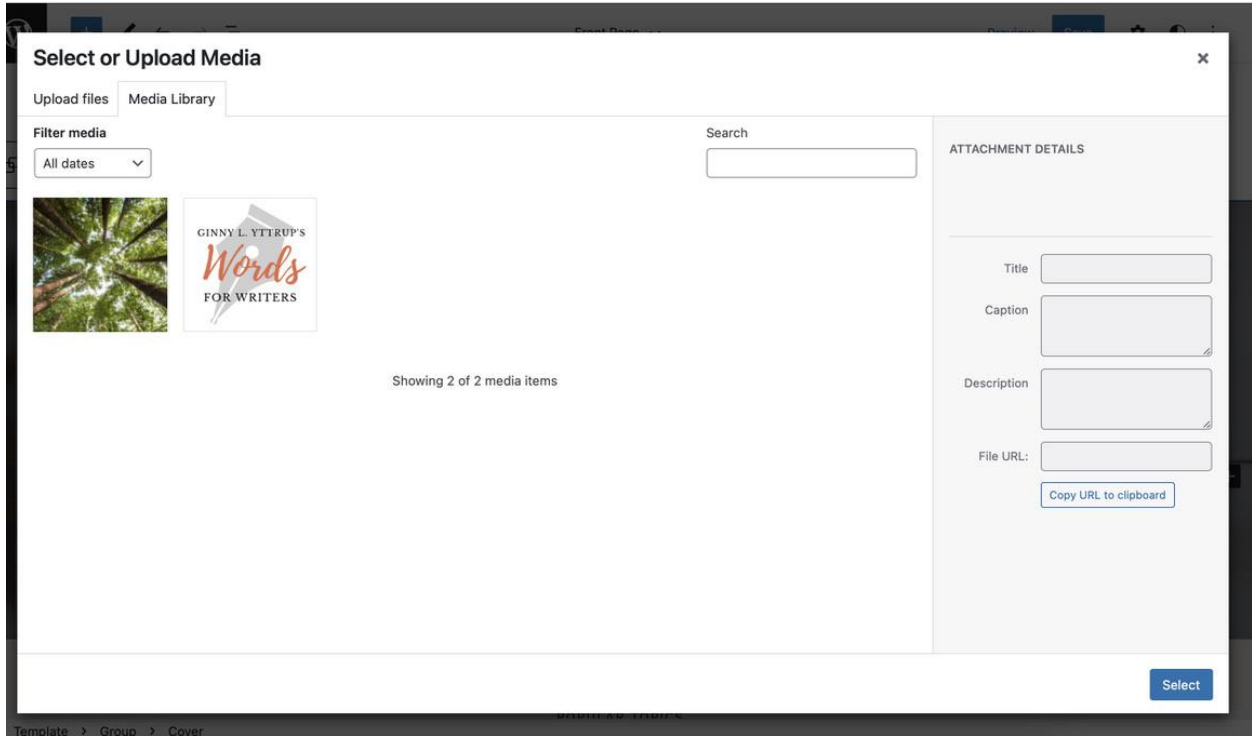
Select or Upload Media

×

Upload files | Media Library

Filter media

All dates

Search

GINNY L. YTTRUP'S
Words
FOR WRITERS

Showing 2 of 2 media items

ATTACHMENT DETAILS

Title

Caption

Description

File URL:

Copy URL to clipboard

Select

Template › Group › Cover